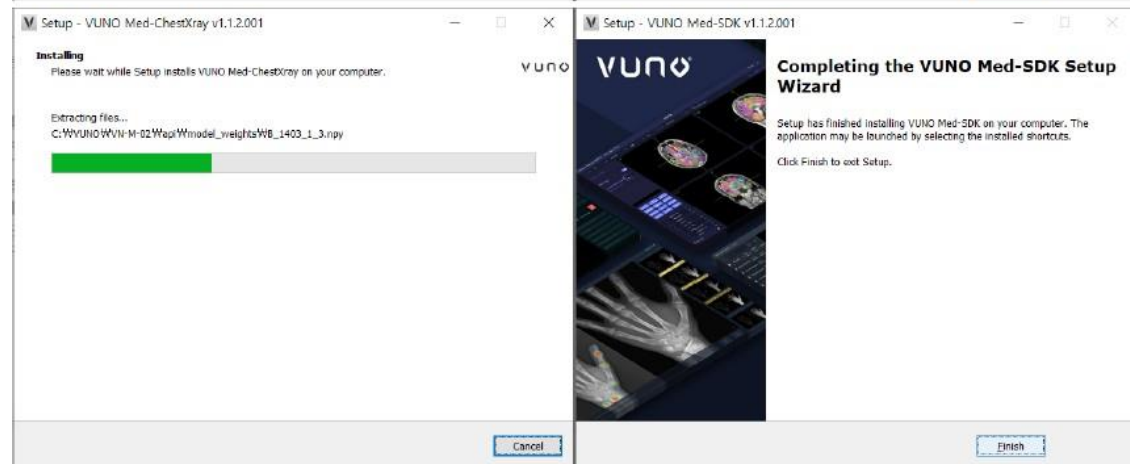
Setup - VUNO Med-ChestXray v1.1.2.001

Installing
Please wait while Setup installs VUNO Med-ChestXray on your computer.

vuno

Extracting files...
C:\VUNO\VN-M-02\api\model_weights\B_1403_1_3.npy

Cancel

Setup - VUNO Med-SDK v1.1.2.001

vuno

Completing the VUNO Med-SDK Setup Wizard

Setup has finished installing VUNO Med-SDK on your computer. The application may be launched by selecting the installed shortcuts.

Click Finish to exit Setup.

Finish